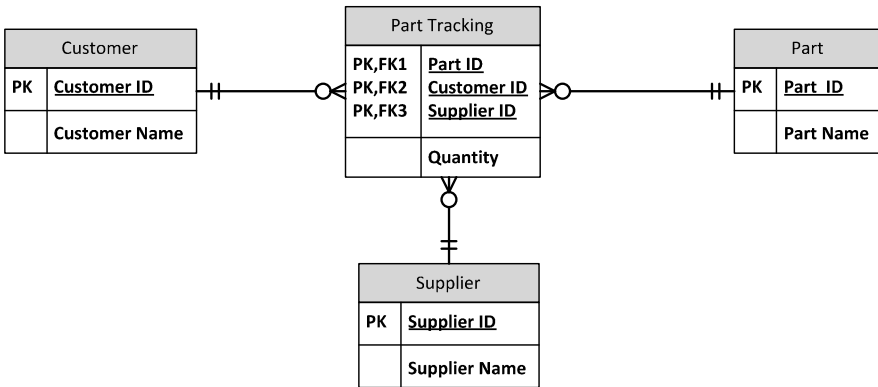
Customer

| PK | Customer ID |
|---|---|
| | Customer Name |

Part Tracking

| PK,FK1 PK,FK2 PK,FK3 | Part ID Customer ID Supplier ID |
|---|---|
| | Quantity |

Part

| PK | Part_ID |
|---|---|
| | Part Name |

Supplier

| PK | Supplier ID |
|---|---|
| | Supplier Name |